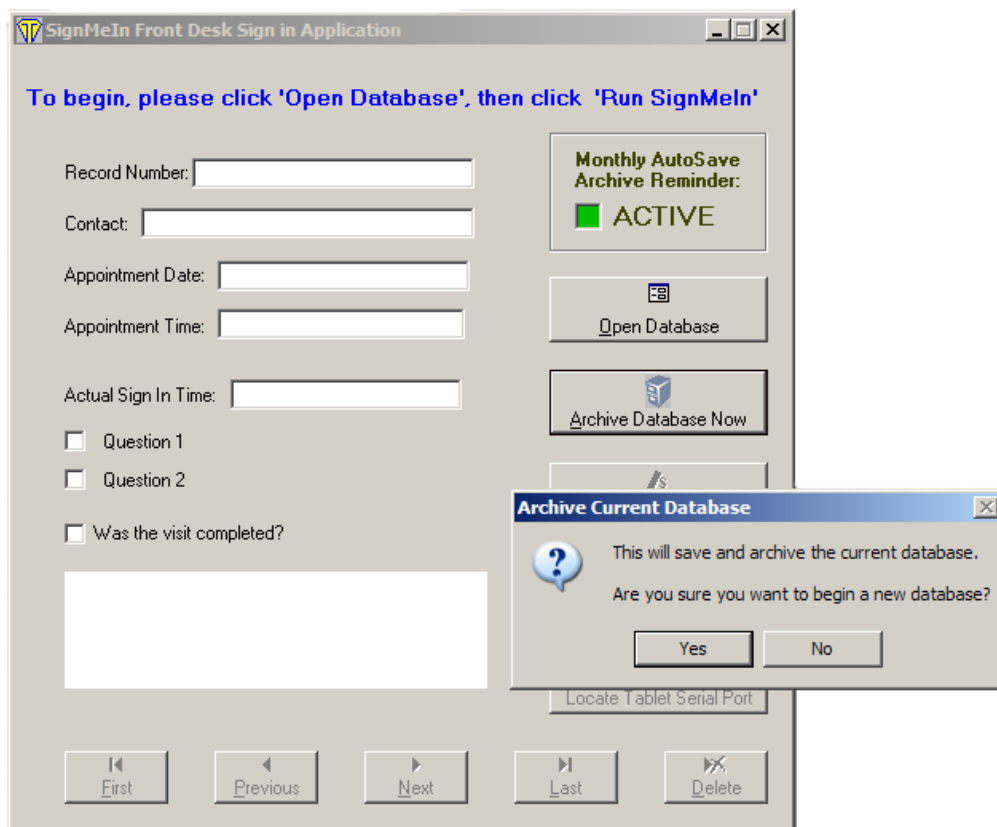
SignMeIn Front Desk Sign in Application

To begin, please click 'Open Database', then click 'Run SignMeIn'

Record Number:

Contact:

Appointment Date:

Appointment Time:

Actual Sign In Time:

Question 1

Question 2

Was the visit completed?

Monthly AutoSave Archive Reminder:

ACTIVE

Open Database

Archive Database Now

Locate Tablet Serial Port

Archive Current Database

This will save and archive the current database.

Are you sure you want to begin a new database?

Yes

No

First

Previous

Next

Last

Delete